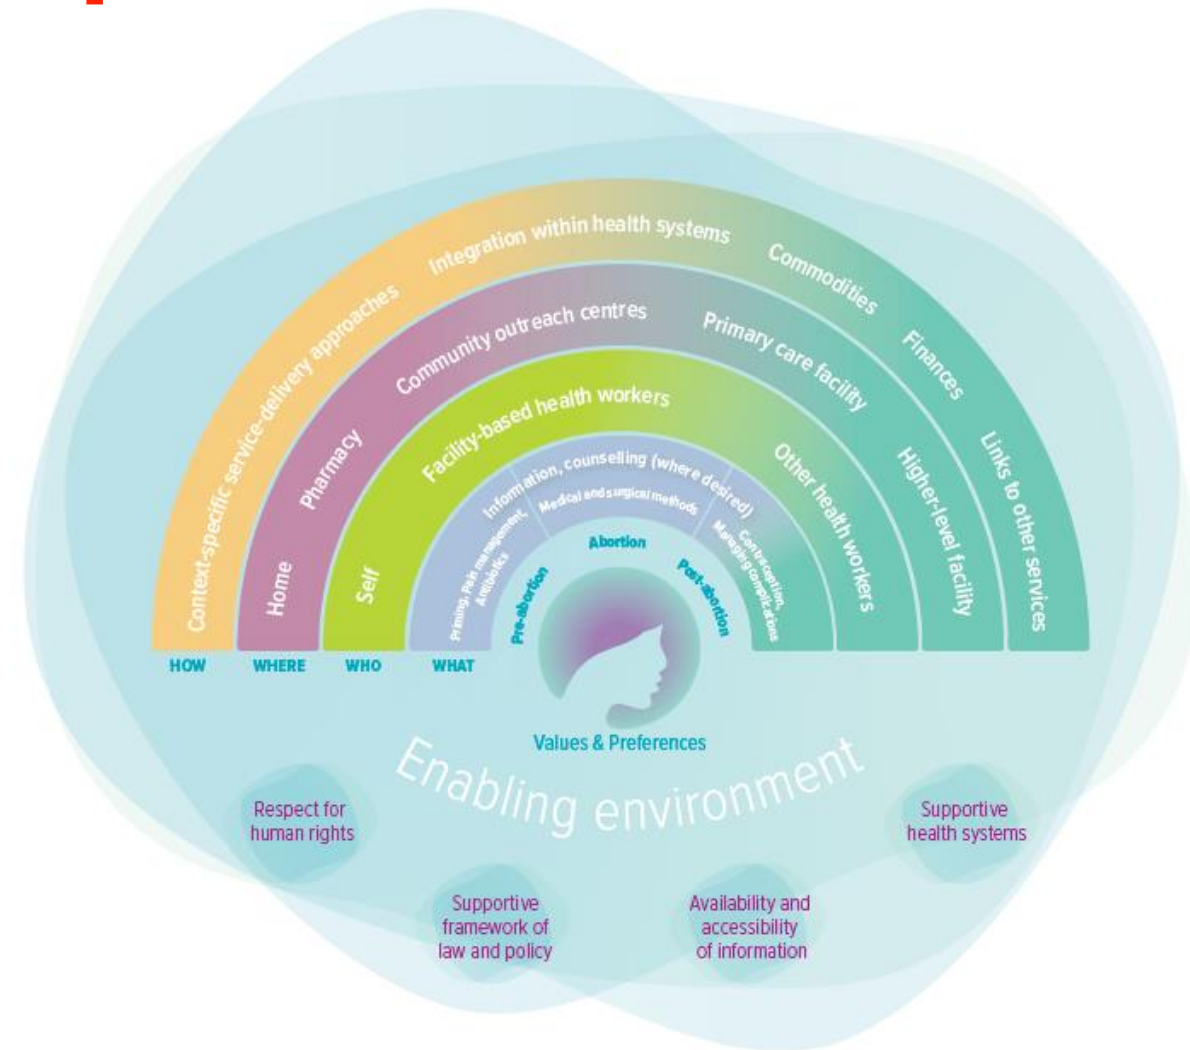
Context-specific service-delivery approaches
Integration within health systems
Commodities
Finances
Links to other services

Home
Pharmacy
Community outreach centres
Primary care facility
Higher-level facility

Self
Facility-based health workers
Other health workers

Priming, Pain management, Antibiotics
Information, counselling (where desired)
Medical and surgical methods
Contraception, Managing complications

Pre-abortion
Abortion
Post-abortion

HOW
WHERE
WHO
WHAT

Values & Preferences

Enabling environment

Respect for human rights

Supportive framework of law and policy

Availability and accessibility of information

Supportive health systems